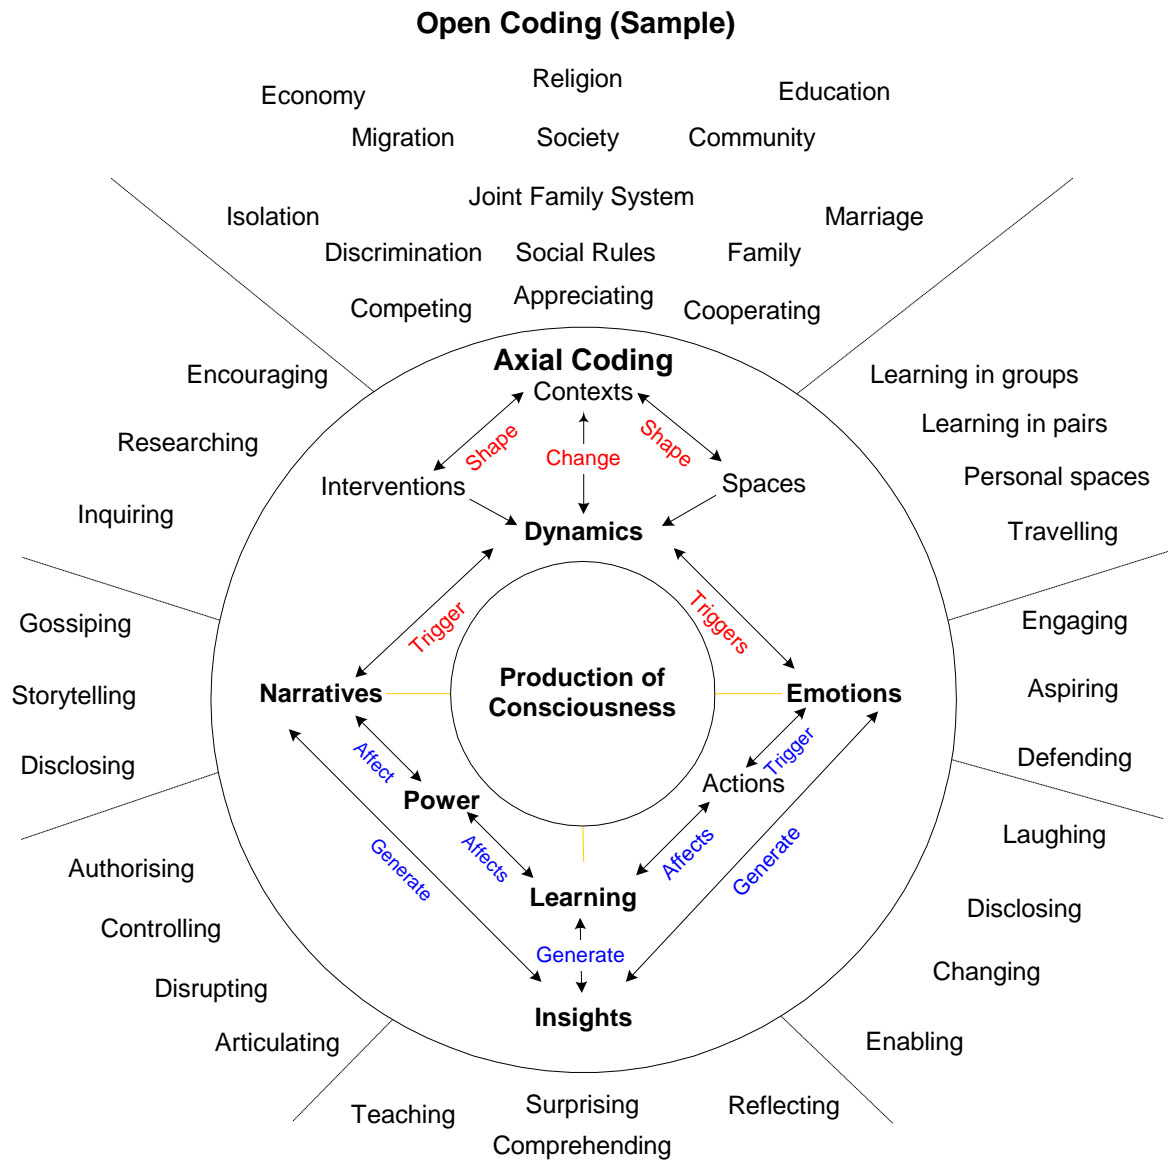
Open Coding (Sample)

Economy
Religion
Education
Migration
Society
Community
Joint Family System
Isolation
Marriage
Discrimination
Social Rules
Family
Competing
Appreciating
Cooperating

Encouraging
Researching
Inquiring

Learning in groups
Learning in pairs
Personal spaces
Travelling

Axial Coding
Contexts
Shape
Change
Shape
Interventions
Spaces
Dynamics
Trigger
Triggers
Narratives
Production of Consciousness
Emotions
Affect
Trigger
Actions
Power
Affects
Affects
Generate
Generate
Learning
Generate
Insights

Gossiping
Storytelling
Disclosing

Engaging
Aspiring
Defending

Authorising
Controlling
Disrupting
Articulating

Laughing
Disclosing
Changing
Enabling

Teaching
Surprising
Comprehending
Reflecting